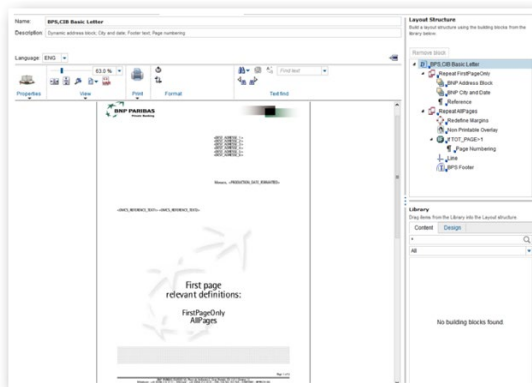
Name: BPS,CIB Basic Letter
Description: Dynamic address block, City and date, Footer text, Page numbering

Language: ENG

53.0 %

Properties View Print Format Find text Text find

BNP PARIBAS

<RECIP_ADDR1>
<RECIP_ADDR2>
<RECIP_ADDR3>
<RECIP_ADDR4>

Monaco, <PRINTDATE_DATE_FORMATTED>

<LINK1_REFERENCE_TEXT> <LINK1_REFERENCE_TEXT>

First page
relevant definitions:

FirstPageOnly
AllPages

Page 1 of 1

Layout Structure
Build a layout structure using the building blocks from the library below.

Remove block

BPS,CIB Basic Letter
Repeat FirstPageOnly
BNP Address Block
BNP City and Date
Reference
Repeat AllPages
Redefine Margins
Non Printable Overlay
{TOT_PAGE}>1
Page Numbering
Line
BPS Footer

Library
Drag items from the Library into the Layout structure.

Content Design

All

No building blocks found.